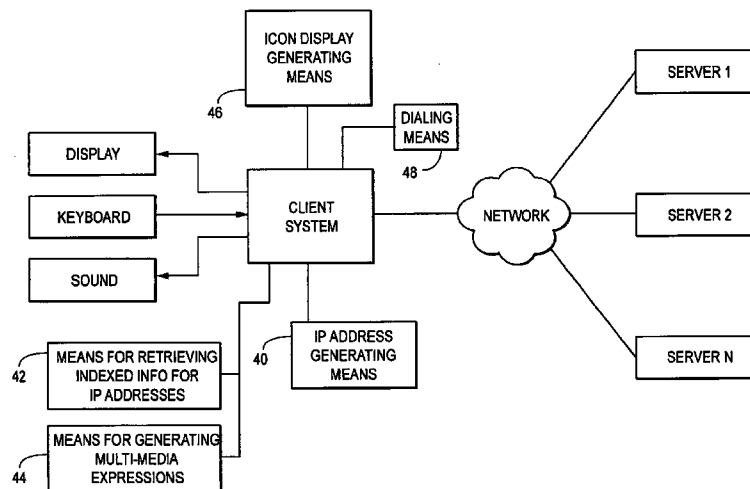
ICON DISPLAY GENERATING MEANS

46

DIALING MEANS

48

DISPLAY

KEYBOARD

SOUND

CLIENT SYSTEM

NETWORK

SERVER 1

SERVER 2

SERVER N

42

MEANS FOR RETRIEVING INDEXED INFO FOR IP ADDRESSES

40

IP ADDRESS GENERATING MEANS

44

MEANS FOR GENERATING MULTI-MEDIA EXPRESSIONS